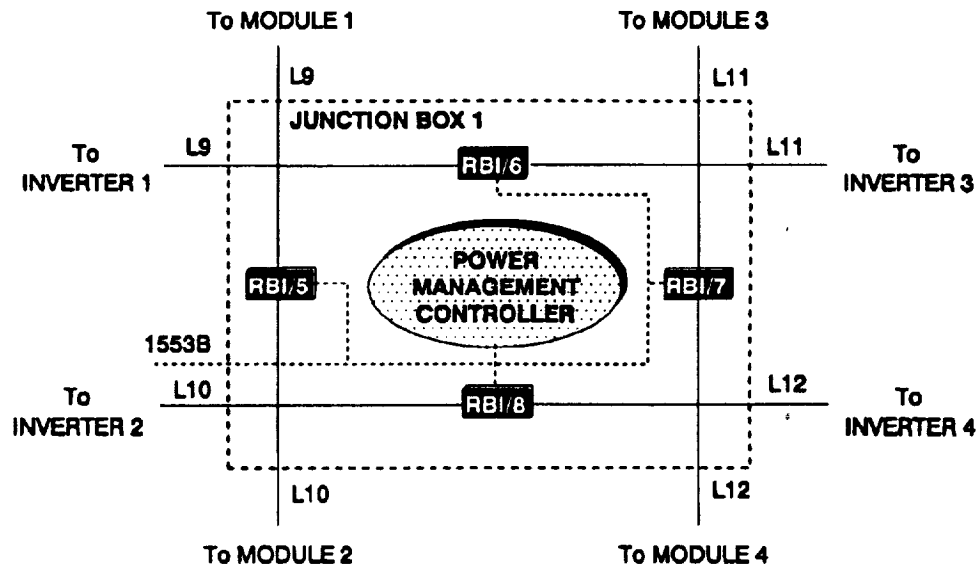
To MODULE 1

To MODULE 3

L9

L11

JUNCTION BOX 1

To INVERTER 1

L9

RBI/6

L11

To INVERTER 3

RBI/5

POWER MANAGEMENT CONTROLLER

RBI/7

1553B

To INVERTER 2

L10

RBI/8

L12

To INVERTER 4

L10

L12

To MODULE 2

To MODULE 4